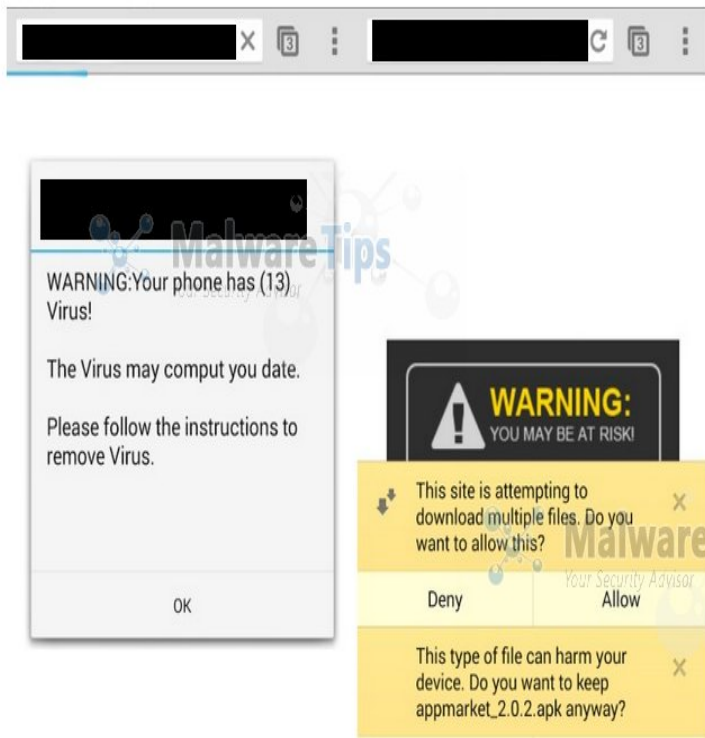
3

3

MalwareTips
Your Security Advisor

WARNING:Your phone has (13) Virus!

The Virus may comput you date.

Please follow the instructions to remove Virus.

OK

WARNING:
YOU MAY BE AT RISK!

This site is attempting to download multiple files. Do you want to allow this?

Malware
Your Security Advisor

Deny

Allow

This type of file can harm your device. Do you want to keep appmarket_2.0.2.apk anyway?